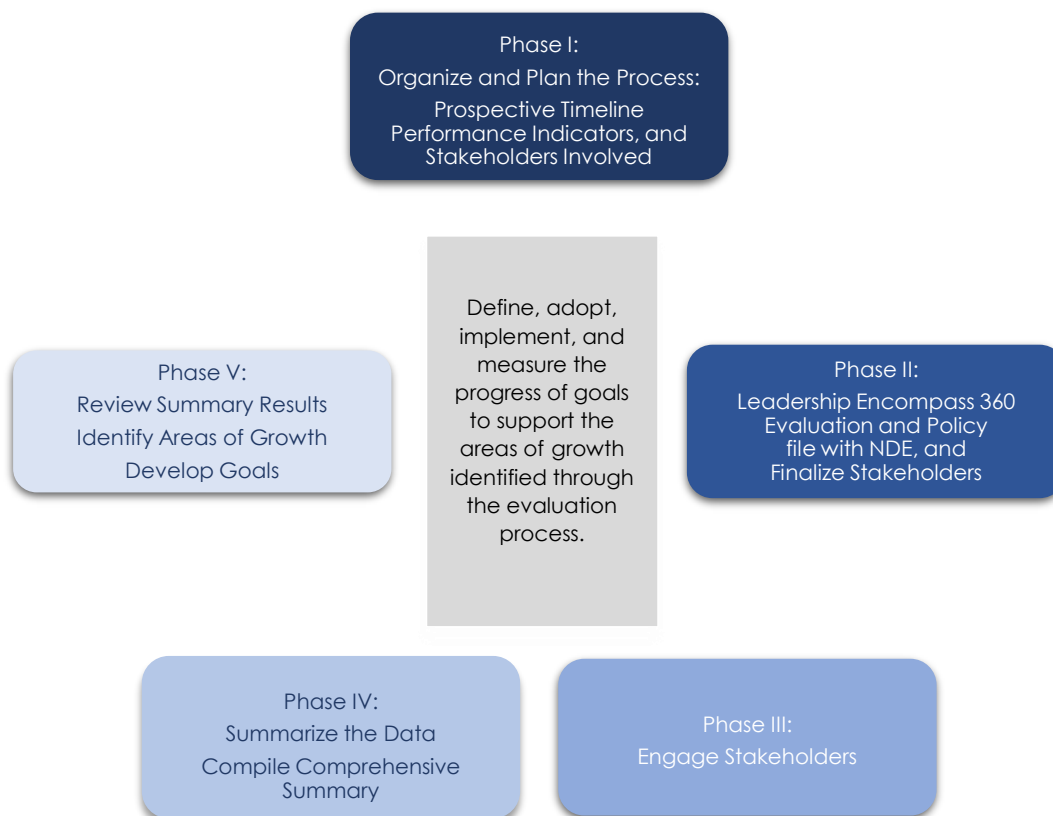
Phase I:
Organize and Plan the Process:
Prospective Timeline
Performance Indicators, and
Stakeholders Involved

Phase V:
Review Summary Results
Identify Areas of Growth
Develop Goals

Define, adopt, implement, and measure the progress of goals to support the areas of growth identified through the evaluation process.

Phase II:
Leadership Encompass 360
Evaluation and Policy
file with NDE, and
Finalize Stakeholders

Phase IV:
Summarize the Data
Compile Comprehensive Summary

Phase III:
Engage Stakeholders